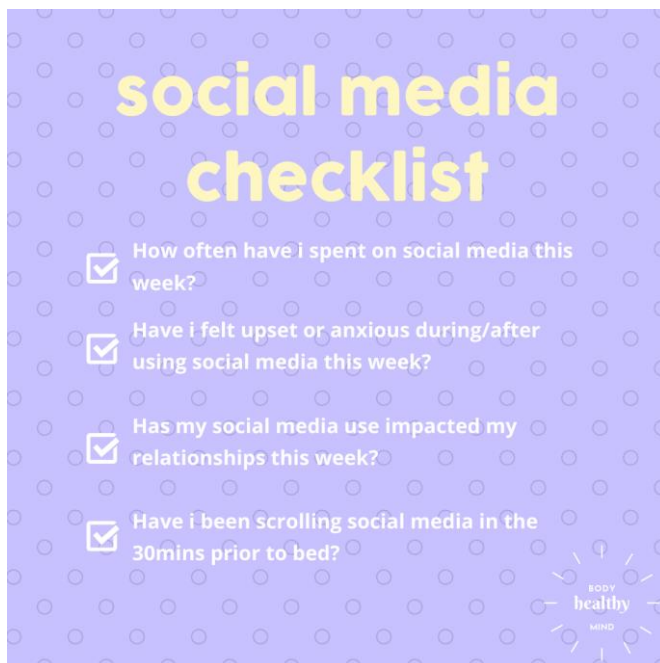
social media checklist

How often have i spent on social media this week?

Have i felt upset or anxious during/after using social media this week?

Has my social media use impacted my relationships this week?

Have i been scrolling social media in the 30mins prior to bed?

BODY
healthy
MIND